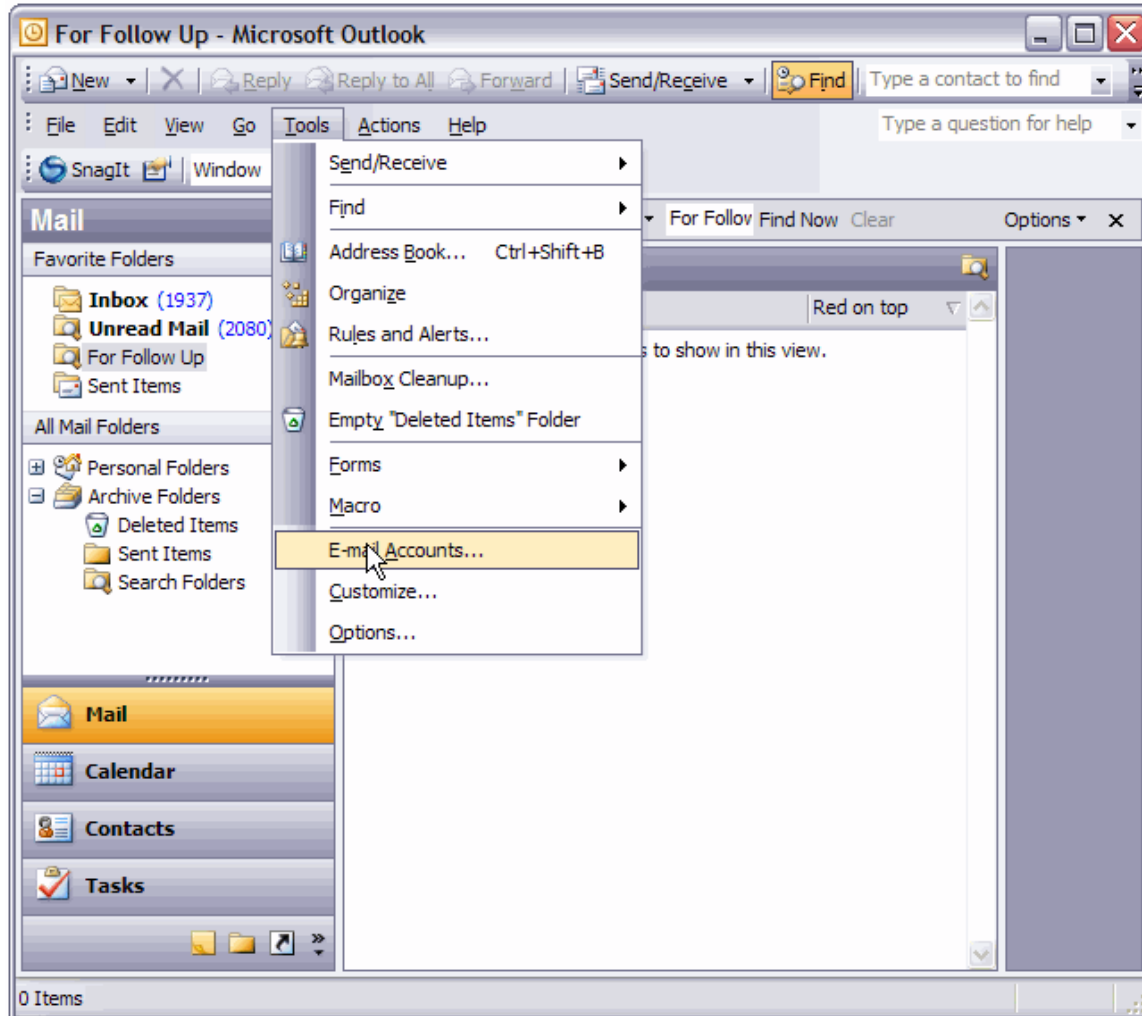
For Follow Up - Microsoft Outlook

New | Reply | Reply to All | Forward | Send/Receive | Find | Type a contact to find

File Edit View Go Tools Actions Help

Type a question for help

SnagIt | Window

Mail

Favorite Folders

Inbox (1937)
Unread Mail (2080)
For Follow Up
Sent Items

All Mail Folders

Personal Folders
Archive Folders
Deleted Items
Sent Items
Search Folders

Mail
Calendar
Contacts
Tasks

Send/Receive
Find
Address Book... Ctrl+Shift+B
Organize
Rules and Alerts...
Mailbox Cleanup...
Empty "Deleted Items" Folder
Forms
Macro
E-mail Accounts...
Customize...
Options...

For Follov Find Now Clear Options ▾ ✕

Red on top

s to show in this view.

0 Items